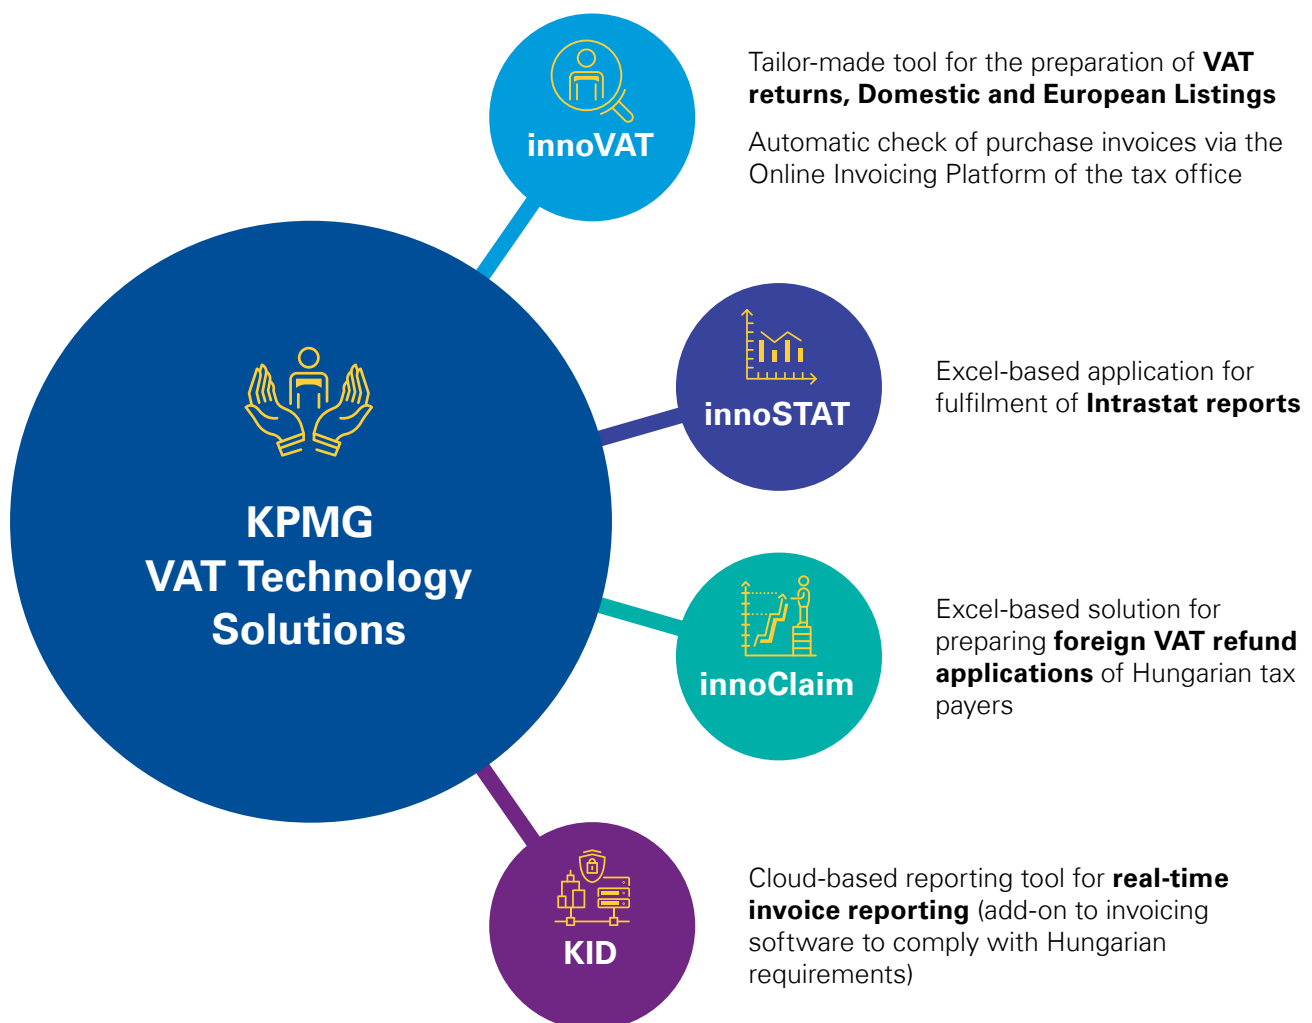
KPMG VAT Technology Solutions

innoVAT

Tailor-made tool for the preparation of VAT returns, Domestic and European Listings

Automatic check of purchase invoices via the Online Invoicing Platform of the tax office

innoSTAT

Excel-based application for fulfilment of Intrastat reports

innoClaim

Excel-based solution for preparing foreign VAT refund applications of Hungarian tax payers

KID

Cloud-based reporting tool for real-time invoice reporting (add-on to invoicing software to comply with Hungarian requirements)